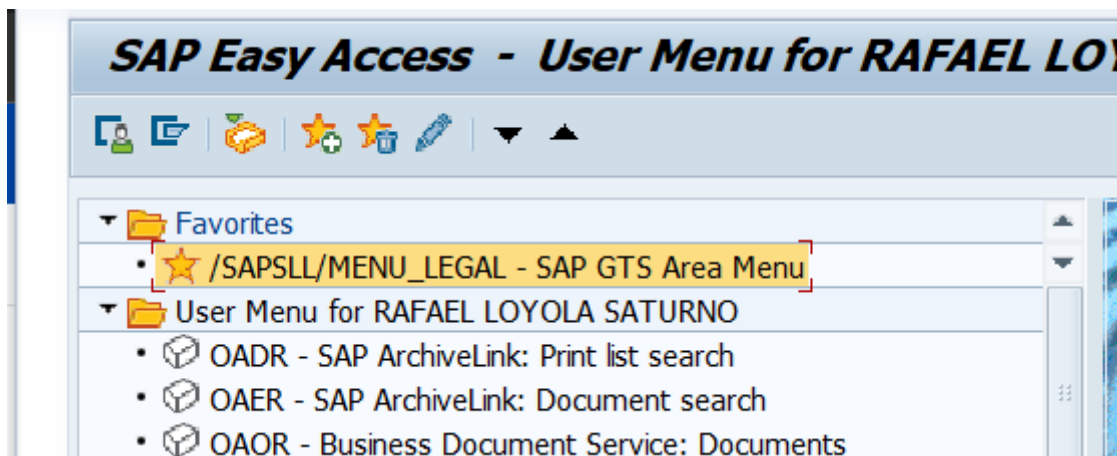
SAP Easy Access - User Menu for RAFAEL LO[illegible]

Favorites
/SAPSLL/MENU_LEGAL - SAP GTS Area Menu
User Menu for RAFAEL LOYOLA SATURNO
OADR - SAP ArchiveLink: Print list search
OAER - SAP ArchiveLink: Document search
OAOR - Business Document Service: Documents